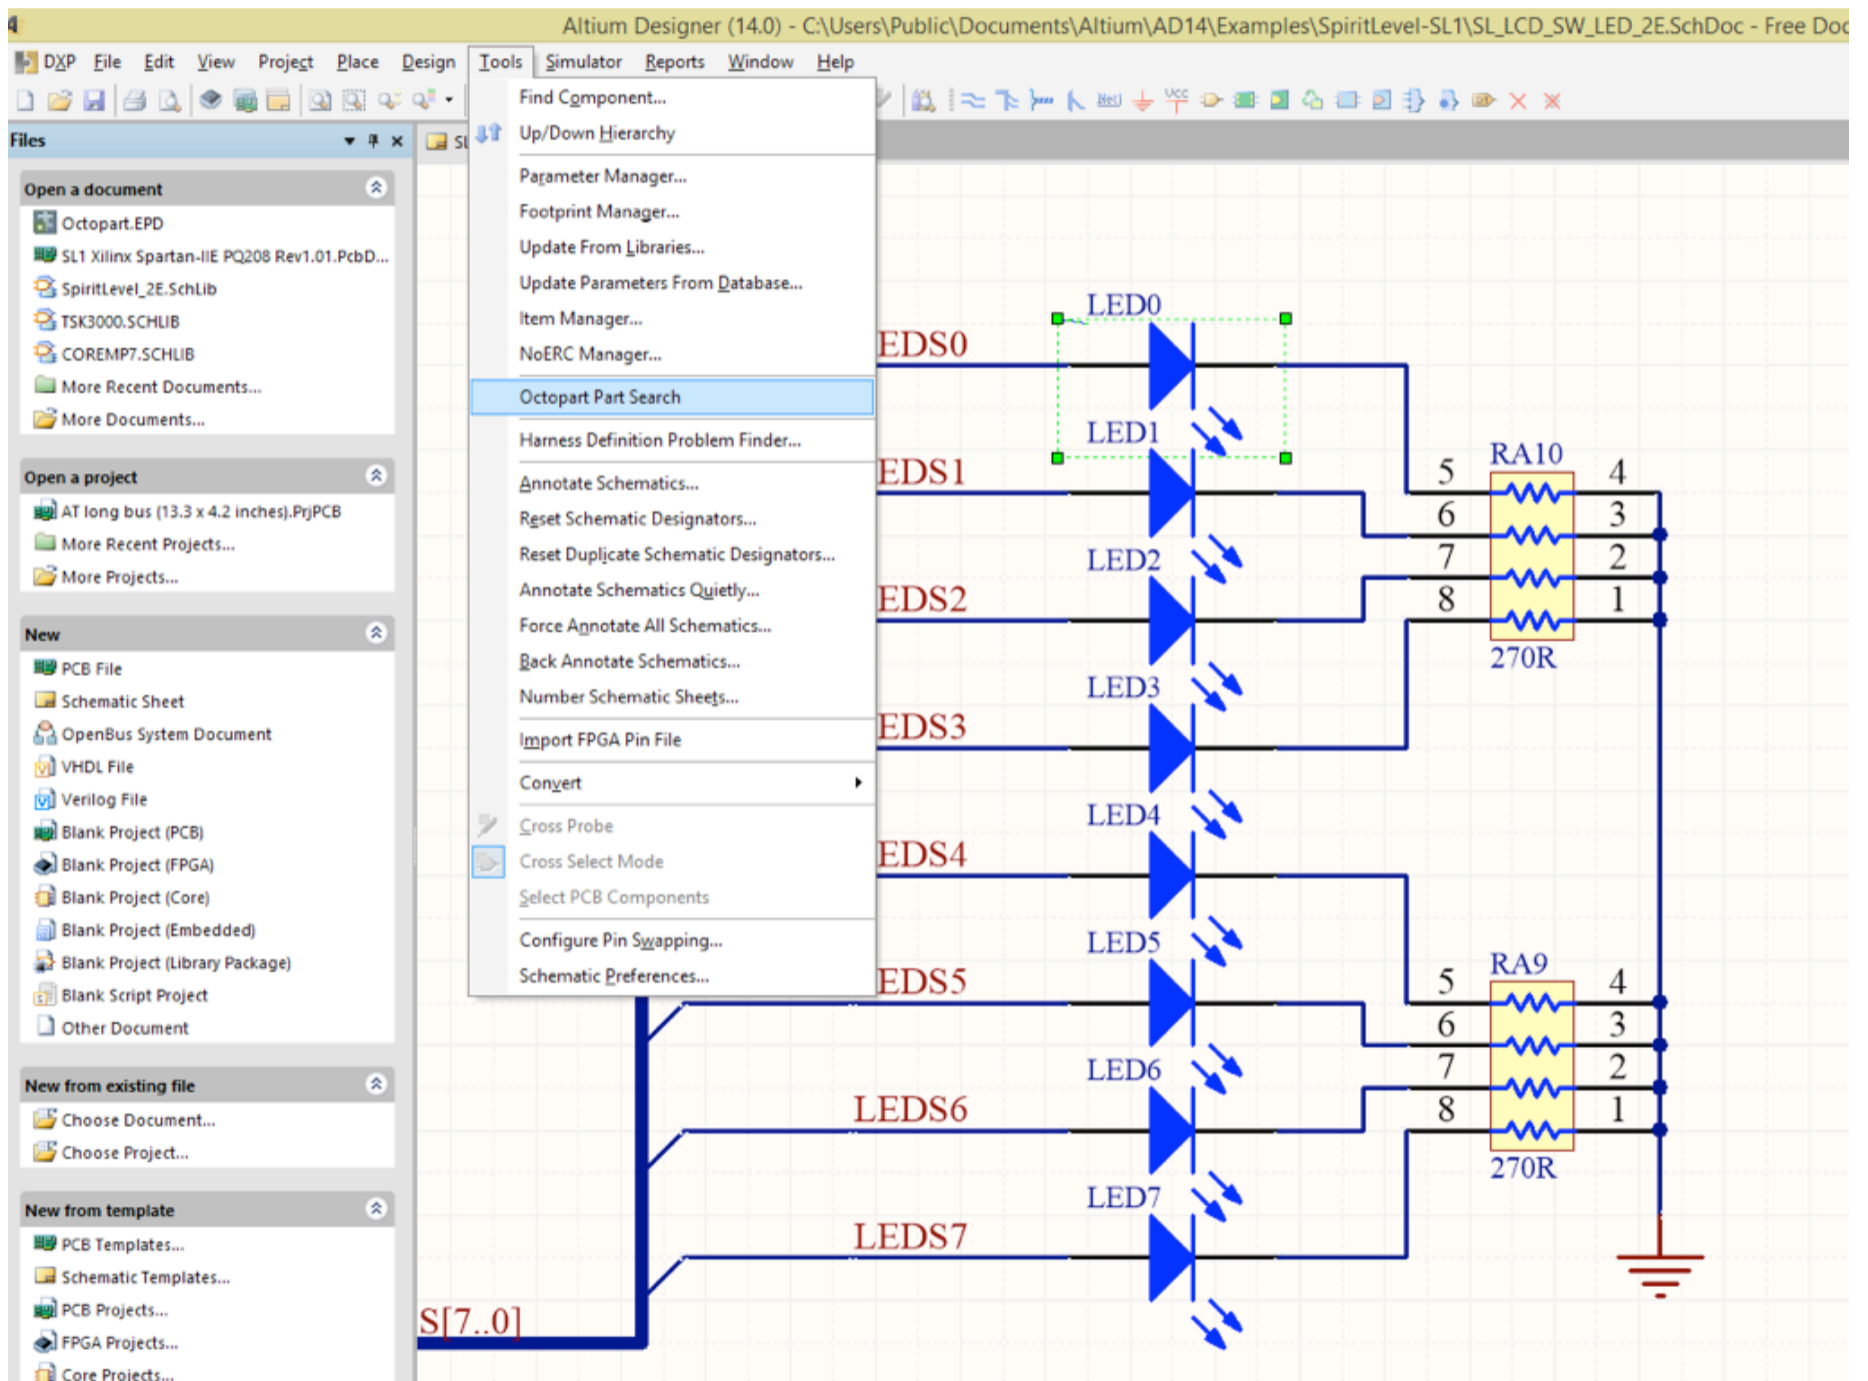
Altium Designer (14.0) - C:\Users\Public\Documents\Altium\AD14\Examples\SpiritLevel-SL1\SL_LCD_SW_LED_2E.SchDoc - Free Doc

DXP File Edit View Project Place Design Tools Simulator Reports Window Help

Files

Open a document
Octopart.EPD
SL1 Xilinx Spartan-IIE PQ208 Rev1.01.PcbD...
SpiritLevel_2E.SchLib
TSK3000.SCHLIB
COREMP7.SCHLIB
More Recent Documents...
More Documents...

Open a project
AT long bus (13.3 x 4.2 inches).PrjPCB
More Recent Projects...
More Projects...

New
PCB File
Schematic Sheet
OpenBus System Document
VHDL File
Verilog File
Blank Project (PCB)
Blank Project (FPGA)
Blank Project (Core)
Blank Project (Embedded)
Blank Project (Library Package)
Blank Script Project
Other Document

New from existing file
Choose Document...
Choose Project...

New from template
PCB Templates...
Schematic Templates...
PCB Projects...
FPGA Projects...
Core Projects...

SI

Find Component...
Up/Down Hierarchy
Parameter Manager...
Footprint Manager...
Update From Libraries...
Update Parameters From Database...
Item Manager...
NoERC Manager...
Octopart Part Search
Harness Definition Problem Finder...
Annotate Schematics...
Reset Schematic Designators...
Reset Duplicate Schematic Designators...
Annotate Schematics Quietly...
Force Annotate All Schematics...
Back Annotate Schematics...
Number Schematic Sheets...
Import FPGA Pin File
Convert
Cross Probe
Cross Select Mode
Select PCB Components
Configure Pin Swapping...
Schematic Preferences...

LED0
EDS0
LED1
EDS1
LED2
EDS2
LED3
EDS3
LED4
EDS4
LED5
EDS5
LED6
LEDS6
LED7
LEDS7
S[7..0]

RA10
5 4
6 3
7 2
8 1
270R

RA9
5 4
6 3
7 2
8 1
270R